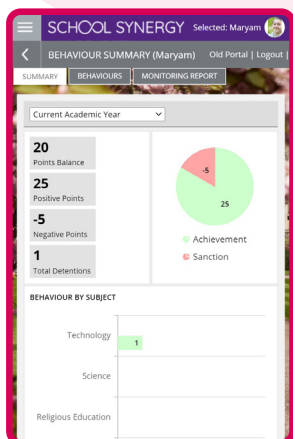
SCHOOL SYNERGY Selected: Maryam

BEHAVIOUR SUMMARY (Maryam) Old Portal | Logout |

SUMMARY BEHAVIOURS MONITORING REPORT

Current Academic Year

20
Points Balance

25
Positive Points

-5
Negative Points

1
Total Detentions

-5
25

Achievement
Sanction

BEHAVIOUR BY SUBJECT

Technology 1

Science

Religious Education